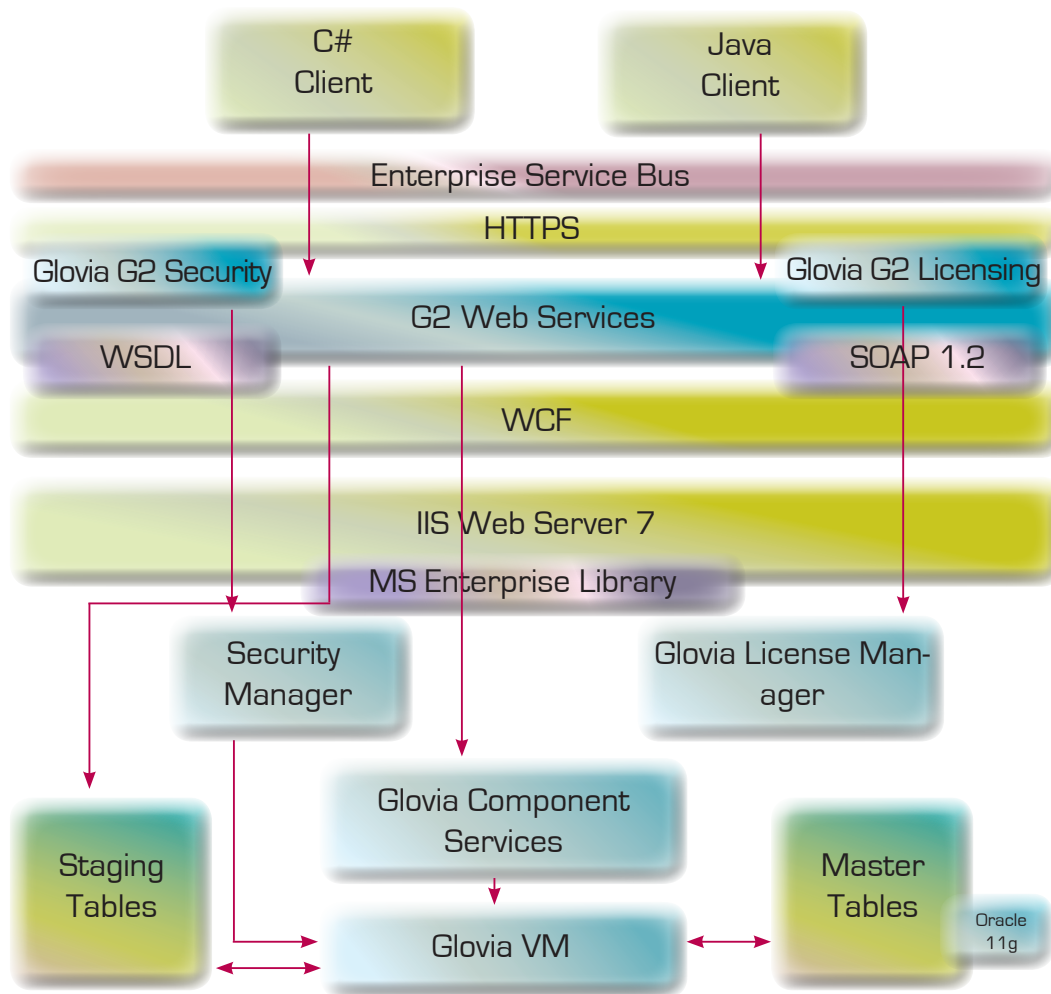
C#
Client

Java
Client

Enterprise Service Bus

HTTPS

Glovia G2 Security

Glovia G2 Licensing

G2 Web Services

WSDL

SOAP 1.2

WCF

IIS Web Server 7

MS Enterprise Library

Security
Manager

Glovia License Manager

Glovia Component
Services

Staging
Tables

Master
Tables

Oracle
11g

Glovia VM